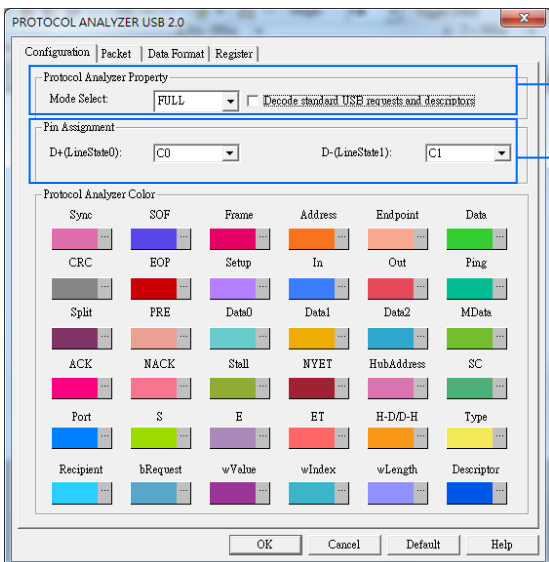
PROTOCOL ANALYZER USB 2.0

Configuration | Packet | Data Format | Register

Protocol Analyzer Property
Mode Select: FULL
Decode standard USB requests and descriptors

Pin Assignment
D+(LineState0): C0
D-(LineState1): C1

Protocol Analyzer Color
Sync ... SOF ... Frame ... Address ... Endpoint ... Data ...
CRC ... EOP ... Setup ... In ... Out ... Ping ...
Split ... PRE ... Data0 ... Data1 ... Data2 ... MData ...
ACK ... NACK ... Stall ... NYET ... HubAddress ... SC ...
Port ... S ... E ... ET ... H-D/D-H ... Type ...
Recipient ... bRequest ... wValue ... wIndex ... wLength ... Descriptor ...

OK | Cancel | Default | Help